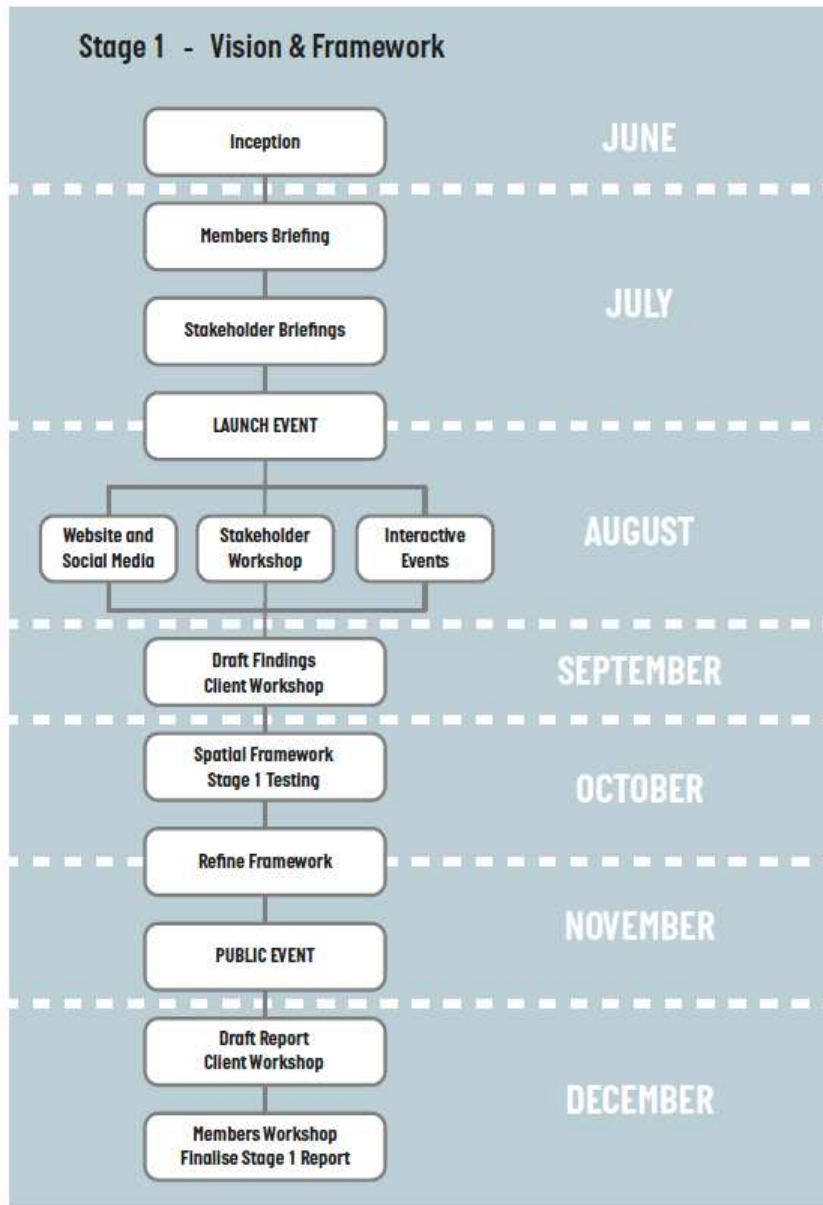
Stage 1 - Vision & Framework

Inception

JUNE

Members Briefing

Stakeholder Briefings

JULY

LAUNCH EVENT

Website and Social Media

Stakeholder Workshop

Interactive Events

AUGUST

Draft Findings Client Workshop

SEPTEMBER

Spatial Framework Stage 1 Testing

OCTOBER

Refine Framework

PUBLIC EVENT

NOVEMBER

Draft Report Client Workshop

Members Workshop Finalise Stage 1 Report

DECEMBER